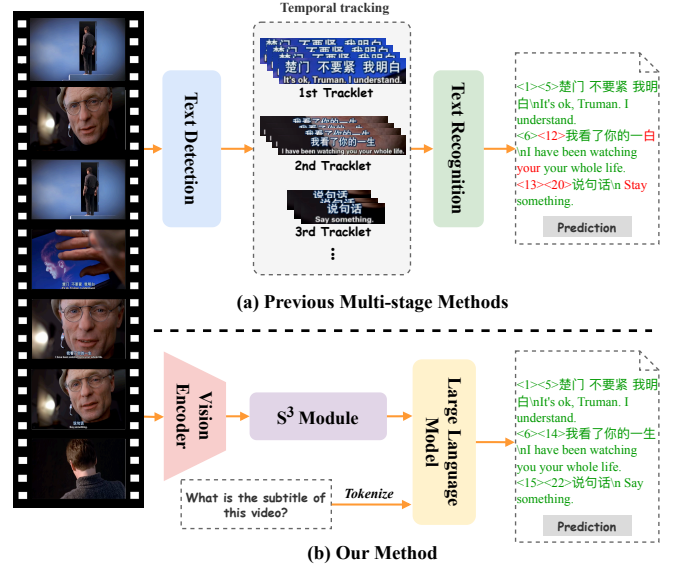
Temporal tracking

Text Detection

楚门 不要紧 我明白
It's ok, Truman. I understand.
1st Tracklet

我看了你的一生
I have been watching you your whole life.
2nd Tracklet

说句话
Say something.
3rd Tracklet

⋮

Text Recognition

<1><5>楚门 不要紧 我明白\nIt's ok, Truman. I understand.
<6><12>我看了你的一白\nI have been watching your your whole life.
<13><20>说句话\n Stay something.

Prediction

(a) Previous Multi-stage Methods

Vision Encoder

$S^3$ Module

Large Language Model

What is the subtitle of this video?

Tokenize

<1><5>楚门 不要紧 我明白\nIt's ok, Truman. I understand.
<6><14>我看了你的一生\nI have been watching you your whole life.
<15><22>说句话\n Say something.

Prediction

(b) Our Method